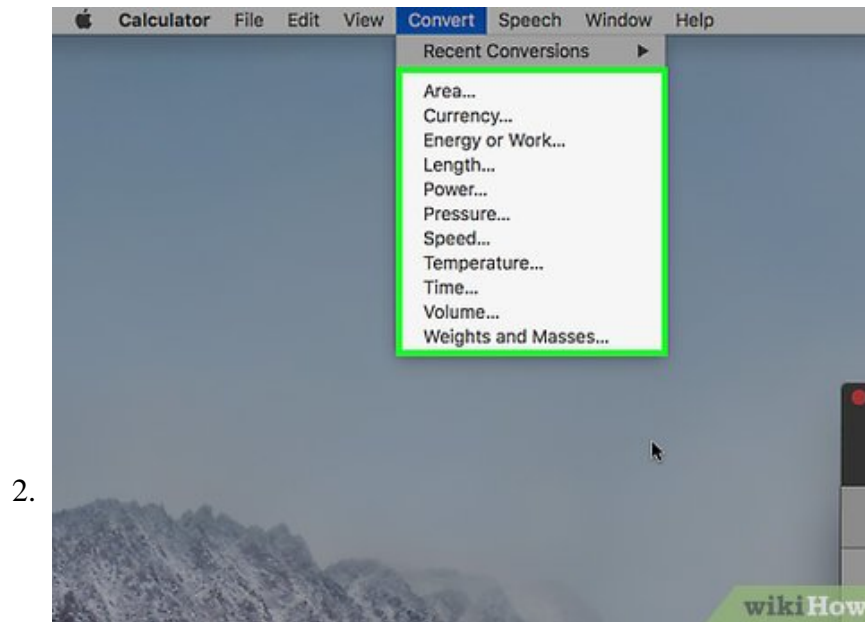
Calculator File Edit View Convert Speech Window Help

Recent Conversions ▶

Area...
Currency...
Energy or Work...
Length...
Power...
Pressure...
Speed...
Temperature...
Time...
Volume...
Weights and Masses...

2.

wikiHow